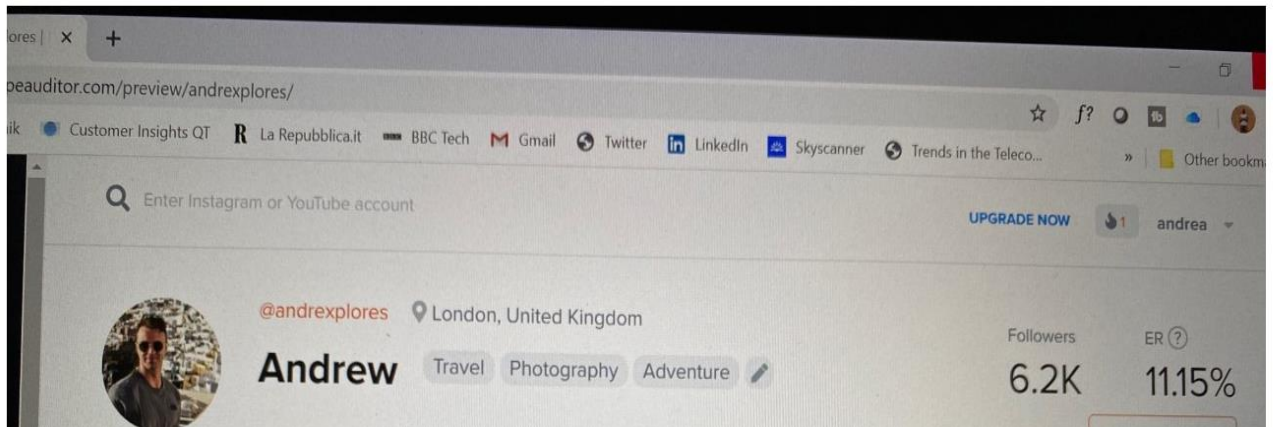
lores | ×  +

peauditor.com/preview/andrexplores/

ik  Customer Insights QT  La Repubblica.it  BBC Tech  Gmail  Twitter  LinkedIn  Skyscanner  Trends in the Teleco...  »  Other bookm

Enter Instagram or YouTube account

UPGRADE NOW  1  andrea

@andrexplores  London, United Kingdom

Andrew  Travel  Photography  Adventure

Followers
6.2K

ER ?
11.15%